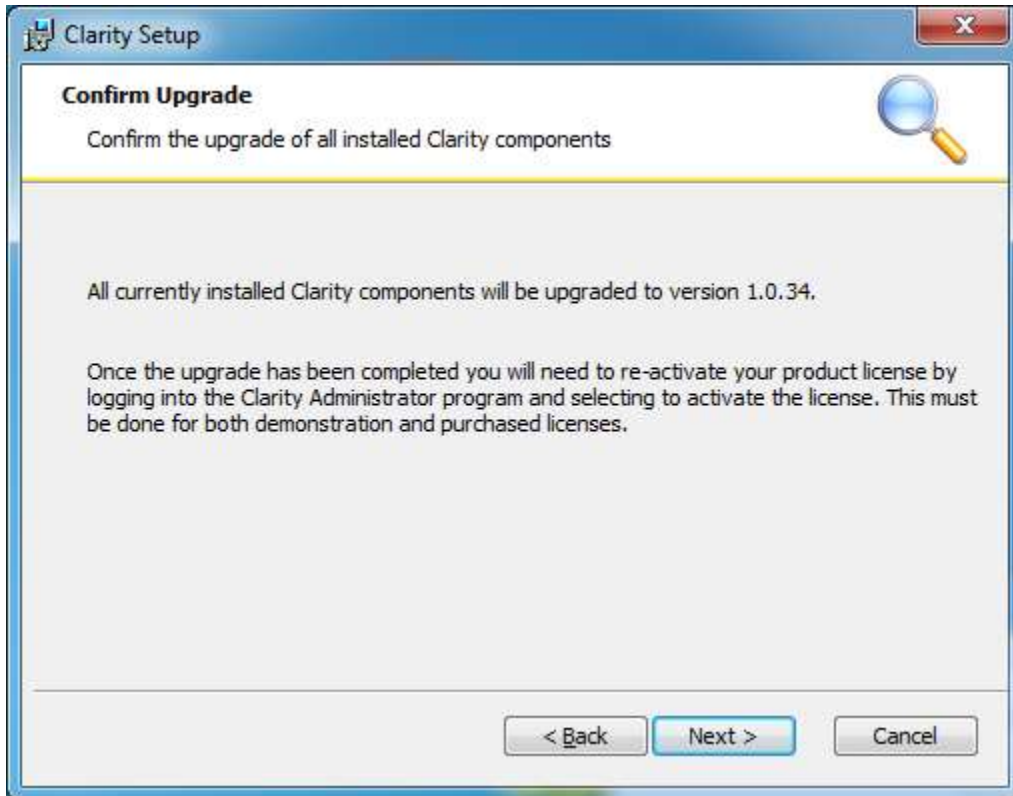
Clarity Setup

Confirm Upgrade

Confirm the upgrade of all installed Clarity components

All currently installed Clarity components will be upgraded to version 1.0.34.

Once the upgrade has been completed you will need to re-activate your product license by logging into the Clarity Administrator program and selecting to activate the license. This must be done for both demonstration and purchased licenses.

< Back
Next >
Cancel